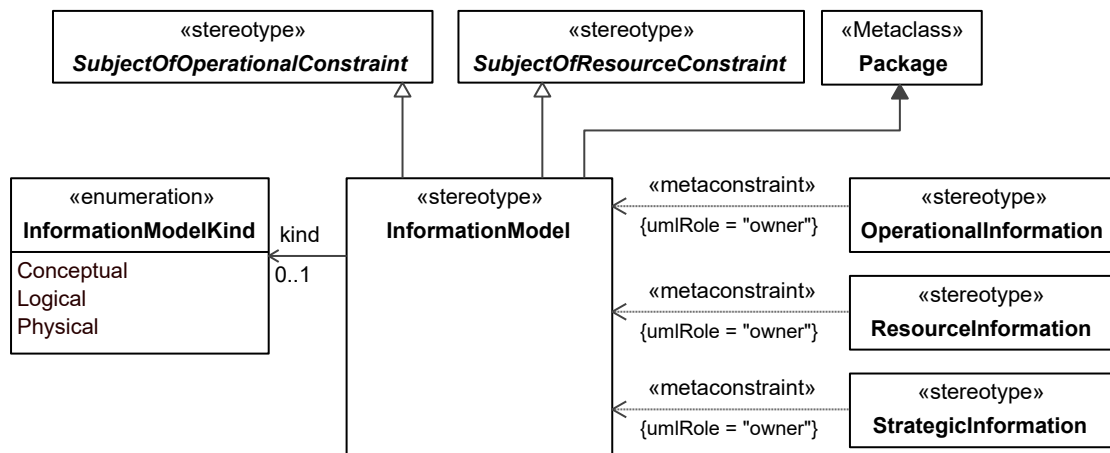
«stereotype»
SubjectOfOperationalConstraint

«stereotype»
SubjectOfResourceConstraint

«Metaclass»
Package

«enumeration»
InformationModelKind

Conceptual
Logical
Physical

kind
0..1

«stereotype»
InformationModel

«metaconstraint»
{umlRole = "owner"}

«stereotype»
OperationalInformation

«metaconstraint»
{umlRole = "owner"}

«stereotype»
ResourceInformation

«metaconstraint»
{umlRole = "owner"}

«stereotype»
StrategicInformation